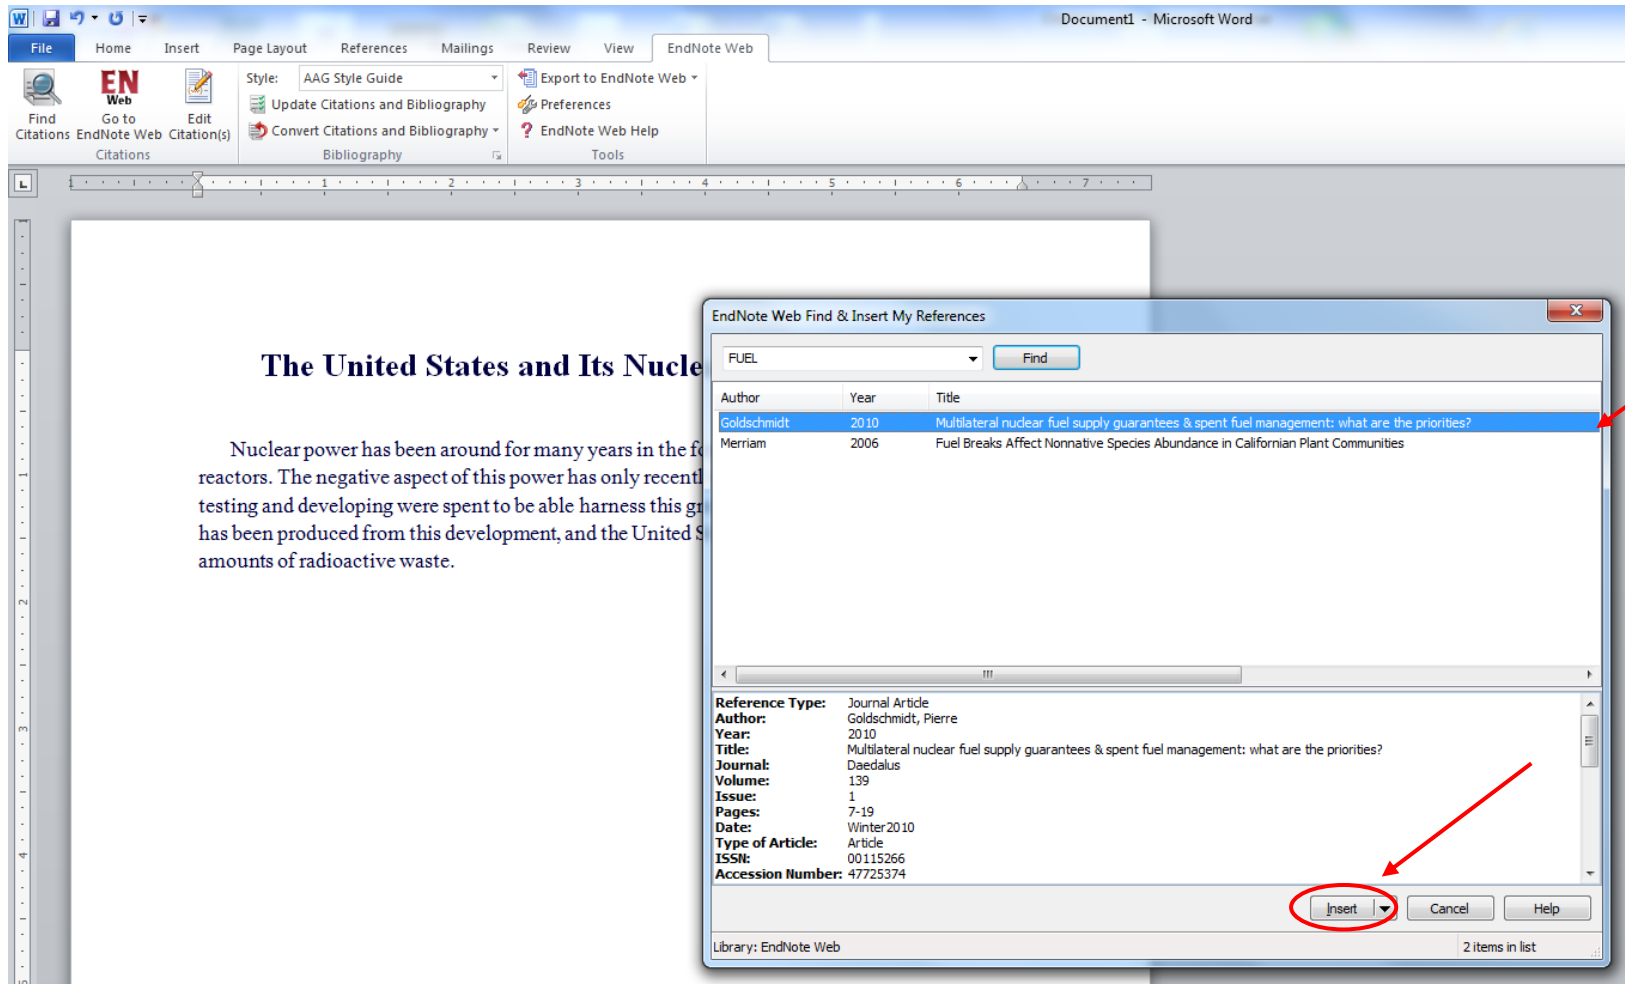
Document1 - Microsoft Word

File Home Insert Page Layout References Mailings Review View EndNote Web

Find Citations
EN Web
Go to EndNote Web
Edit Citation(s)
Citations

Style: AAG Style Guide
Update Citations and Bibliography
Convert Citations and Bibliography
Bibliography

Export to EndNote Web
Preferences
EndNote Web Help
Tools

L

1 2 3 4 5 6 7

The United States and Its Nucle

Nuclear power has been around for many years in the f reactors. The negative aspect of this power has only recentl testing and developing were spent to be able harness this g has been produced from this development, and the United S amounts of radioactive waste.

EndNote Web Find & Insert My References

FUEL

Find

| Author | Year | Title |
|---|---|---|
| Goldschmidt | 2010 | Multilateral nuclear fuel supply guarantees & spent fuel management: what are the priorities? |
| Merriam | 2006 | Fuel Breaks Affect Nonnative Species Abundance in Californian Plant Communities |

III

**Reference Type:** Journal Article
**Author:** Goldschmidt, Pierre
**Year:** 2010
**Title:** Multilateral nuclear fuel supply guarantees & spent fuel management: what are the priorities?
**Journal:** Daedalus
**Volume:** 139
**Issue:** 1
**Pages:** 7-19
**Date:** Winter2010
**Type of Article:** Article
**ISSN:** 00115266
**Accession Number:** 47725374

Insert Cancel Help

Library: EndNote Web
2 items in list